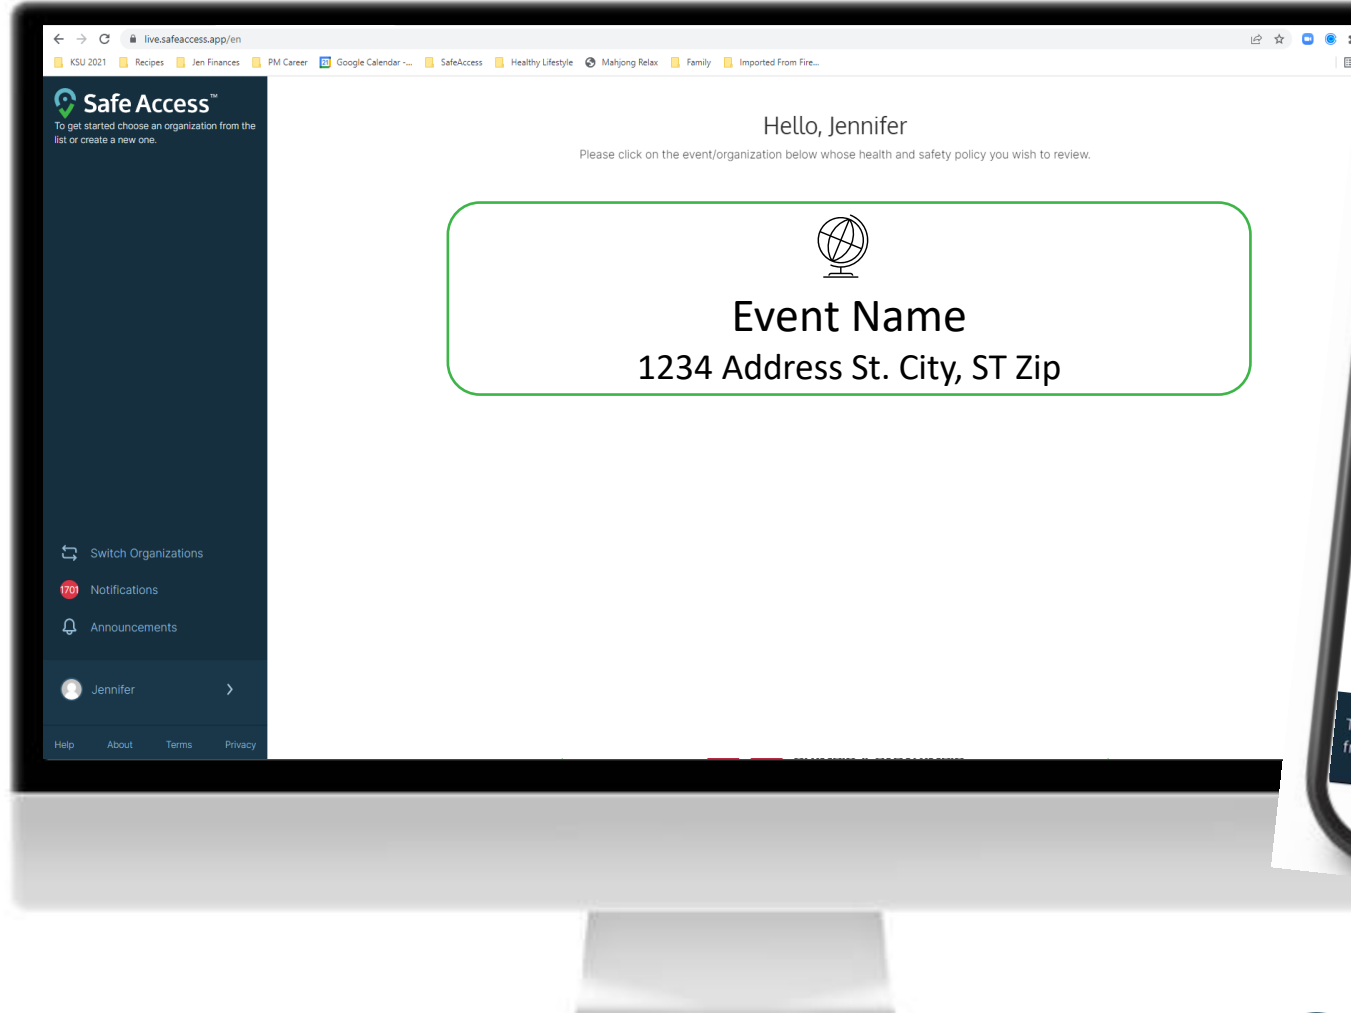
live.safeaccess.app/en

KSU 2021 | Recipes | Jen Finances | PM Career | Google Calendar -... | SafeAccess | Healthy Lifestyle | Mahjong Relax | Family | Imported From Fire...

Safe Access™

To get started choose an organization from the list or create a new one.

Hello, Jennifer

Please click on the event/organization below whose health and safety policy you wish to review.

Event Name

1234 Address St. City, ST Zip

Switch Organizations

1701 Notifications

Announcements

Jennifer

Help About Terms Privacy